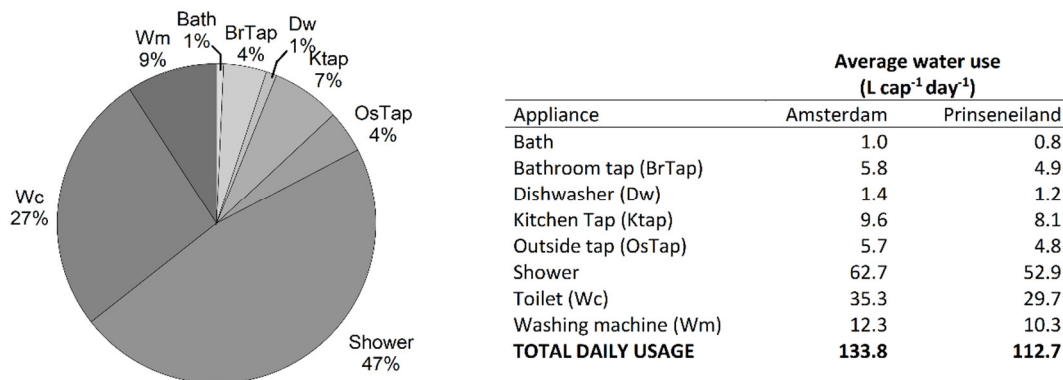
Bath 1%
BrTap 4%
Dw 1%
Ktap 7%
Wm 9%
OsTap 4%
Wc 27%
Shower 47%

| Appliance | Amsterdam | Prinseneiland |
|---|---|---|
| | **Average water use ($L\ cap^{-1}\ day^{-1}$)** | |
| Bath | 1.0 | 0.8 |
| Bathroom tap (BrTap) | 5.8 | 4.9 |
| Dishwasher (Dw) | 1.4 | 1.2 |
| Kitchen Tap (Ktap) | 9.6 | 8.1 |
| Outside tap (OsTap) | 5.7 | 4.8 |
| Shower | 62.7 | 52.9 |
| Toilet (Wc) | 35.3 | 29.7 |
| Washing machine (Wm) | 12.3 | 10.3 |
| **TOTAL DAILY USAGE** | **133.8** | **112.7** |